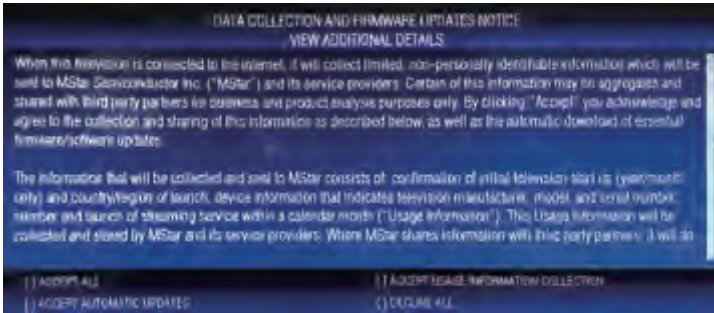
DATA COLLECTION AND FIRMWARE UPDATES NOTICE
VIEW ADDITIONAL DETAILS

When this television is connected to the internet, it will collect limited, non-personally identifiable information which will be sent to MStar Semiconductor Inc. ("MStar") and its service providers. Certain of this information may be aggregated and shared with third party partners for business and product analysis purposes only. By clicking "Accept" you acknowledge and agree to the collection and sharing of this information as described below, as well as the automatic download of essential firmware/software updates.

The information that will be collected and sent to MStar consists of: confirmation of initial television start up (year/month only) and country/region of launch, device information that indicates television manufacturer, model, and serial number; number and launch of streaming service within a calendar month ("Usage Information"). This Usage Information will be collected and stored by MStar and its service providers. Where MStar shares information with third party partners, it will do

[ ] ACCEPT ALL
[ ] ACCEPT USAGE INFORMATION COLLECTION
[ ] ACCEPT AUTOMATIC UPDATES
[ ] DECLINE ALL